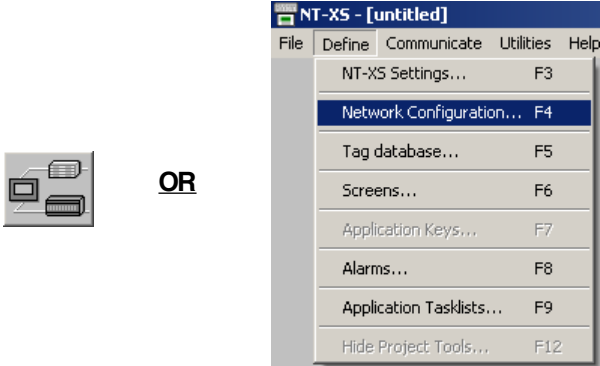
OR

NT-XS - [untitled]

File Define Communicate Utilities Help

NT-XS Settings... F3

Network Configuration... F4

Tag database... F5

Screens... F6

Application Keys... F7

Alarms... F8

Application Tasklists... F9

Hide Project Tools... F12